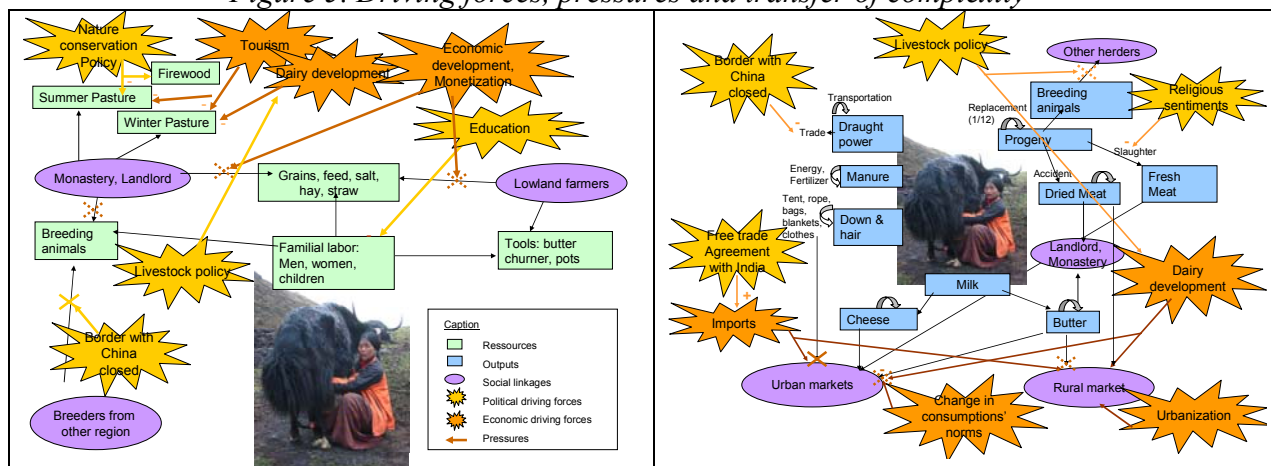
Figure 5. Driving forces, pressures and transfer of complexity

Nature conservation Policy
Tourism
Dairy development
Economic development, Monetization
Firewood
Summer Pasture
Winter Pasture
Education
Monastery, Landlord
Grains, feed, salt, hay, straw
Lowland farmers
Breeding animals
Familial labor: Men, women, children
Tools: butter churner, pots
Livestock policy
Border with China closed
Breeders from other region

Caption
Ressources
Outputs
Social linkages
Political driving forces
Economic driving forces
Pressures

Livestock policy
Other herders
Border with China closed
Transportation
Trade
Draught power
Replacement (1/12)
Breeding animals
Religious sentiments
Progeny
Slaughter
Energy, Fertilizer
Manure
Accident
Dried Meat
Fresh Meat
Tent, rope, bags, blankets, clothes
Down & hair
Free trade Agreement with India
Landlord, Monastery
Dairy development
Milk
Imports
Cheese
Butter
Urban markets
Change in consumptions' norms
Rural market
Urbanization